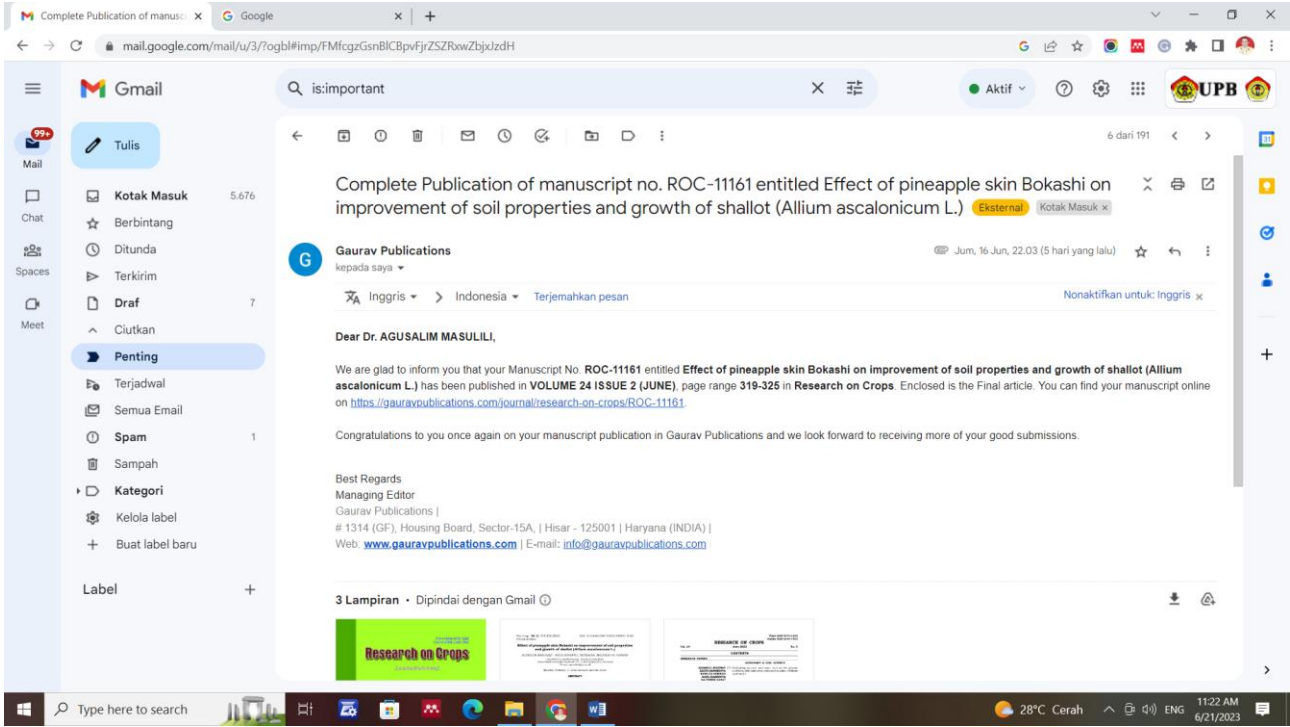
Complete Publication of manuscr × Google × +

mail.google.com/mail/u/3/?ogbl#imp/FMfcgzGsnBlCBpvFjrZSZRxwZbjxJzdH

Gmail

is:important

Aktif

UPB

99+
Mail

Chat

Spaces

Meet

Tulis

Kotak Masuk 5.676
Berbintang
Ditunda
Terkirim
Draf 7
Ciutkan
Penting
Terjadwal
Semua Email
Spam 1
Sampah
Kategori
Kelola label
Buat label baru

Label +

6 dari 191

Complete Publication of manuscript no. ROC-11161 entitled Effect of pineapple skin Bokashi on improvement of soil properties and growth of shallot (Allium ascalonicum L.) Eksternal Kotak Masuk ×

Gaurav Publications
kepada saya

Jum, 16 Jun, 22.03 (5 hari yang lalu)

Inggris > Indonesia Terjemahkan pesan

Nonaktifkan untuk: Inggris ×

Dear Dr. AGUSALIM MASULILI,

We are glad to inform you that your Manuscript No. ROC-11161 entitled Effect of pineapple skin Bokashi on improvement of soil properties and growth of shallot (Allium ascalonicum L.) has been published in VOLUME 24 ISSUE 2 (JUNE), page range 319-325 in Research on Crops. Enclosed is the Final article. You can find your manuscript online on https://gauravpublications.com/journal/research-on-crops/ROC-11161.

Congratulations to you once again on your manuscript publication in Gaurav Publications and we look forward to receiving more of your good submissions.

Best Regards
Managing Editor
Gaurav Publications |
# 1314 (GF), Housing Board, Sector-15A, | Hisar - 125001 | Haryana (INDIA) |
Web: www.gauravpublications.com | E-mail: info@gauravpublications.com

3 Lampiran • Dipindai dengan Gmail

Research on Crops

RESEARCH ON CROPS

Type here to search

28°C Cerah ENG 11:22 AM 6/21/2023